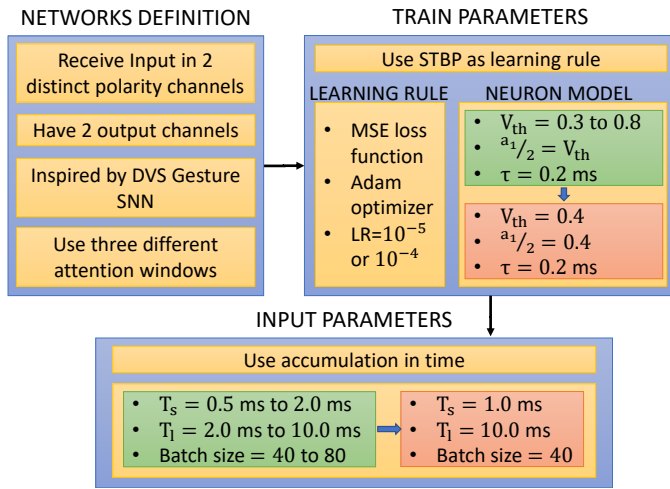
NETWORKS DEFINITION

Receive Input in 2 distinct polarity channels

Have 2 output channels

Inspired by DVS Gesture SNN

Use three different attention windows

TRAIN PARAMETERS

Use STBP as learning rule

LEARNING RULE

- MSE loss function
- Adam optimizer
- LR=$10^{-5}$ or $10^{-4}$

NEURON MODEL

- $V_{th} = 0.3$ to $0.8$
- $a_1/2 = V_{th}$
- $\tau = 0.2$ ms

- $V_{th} = 0.4$
- $a_1/2 = 0.4$
- $\tau = 0.2$ ms

INPUT PARAMETERS

Use accumulation in time

- $T_s = 0.5$ ms to $2.0$ ms
- $T_l = 2.0$ ms to $10.0$ ms
- Batch size $= 40$ to $80$

- $T_s = 1.0$ ms
- $T_l = 10.0$ ms
- Batch size $= 40$